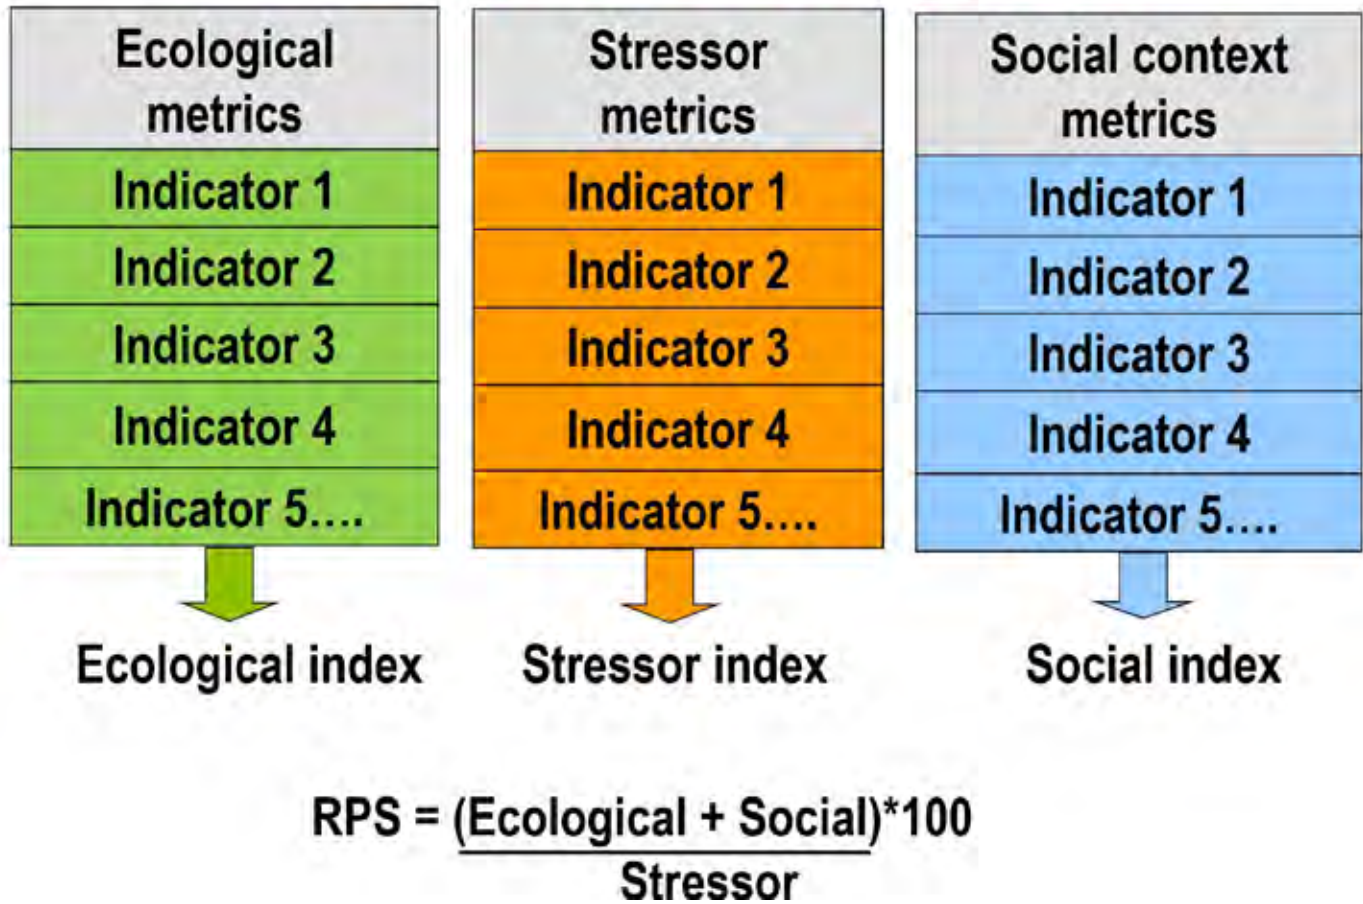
Ecological metrics
Indicator 1
Indicator 2
Indicator 3
Indicator 4
Indicator 5....
Ecological index

Stressor metrics
Indicator 1
Indicator 2
Indicator 3
Indicator 4
Indicator 5....
Stressor index

Social context metrics
Indicator 1
Indicator 2
Indicator 3
Indicator 4
Indicator 5....
Social index

$RPS = \frac{(Ecological + Social)}{Stressor}*100$